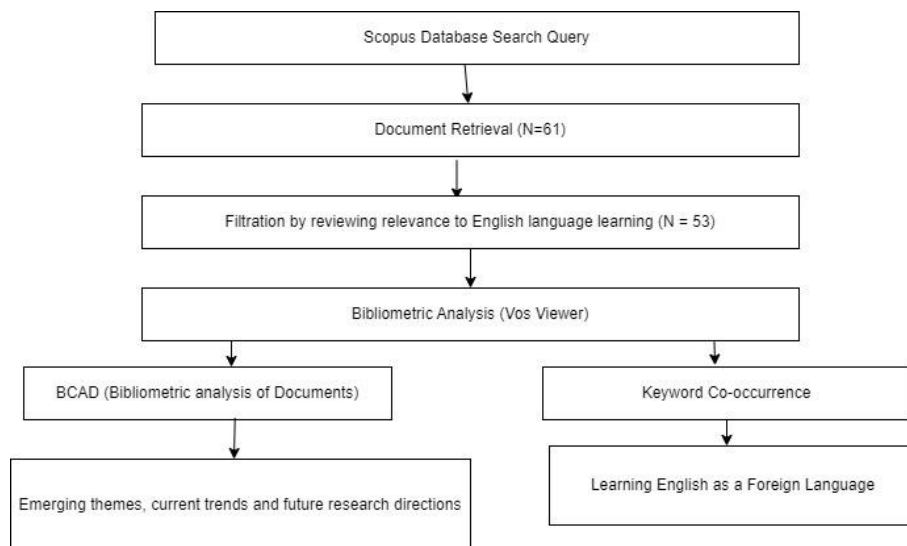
Scopus Database Search Query

Document Retrieval (N=61)

Filtration by reviewing relevance to English language learning (N = 53)

Bibliometric Analysis (Vos Viewer)

BCAD (Bibliometric analysis of Documents)

Emerging themes, current trends and future research directions

Keyword Co-occurrence

Learning English as a Foreign Language